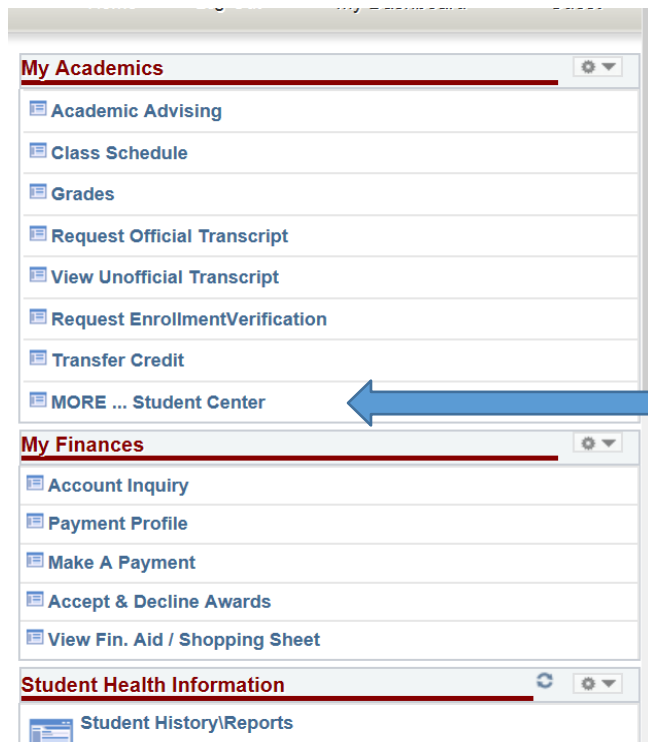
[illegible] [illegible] My Dashboard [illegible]

My Academics

Academic Advising

Class Schedule

Grades

Request Official Transcript

View Unofficial Transcript

Request EnrollmentVerification

Transfer Credit

MORE ... Student Center

My Finances

Account Inquiry

Payment Profile

Make A Payment

Accept & Decline Awards

View Fin. Aid / Shopping Sheet

Student Health Information

Student History\Reports